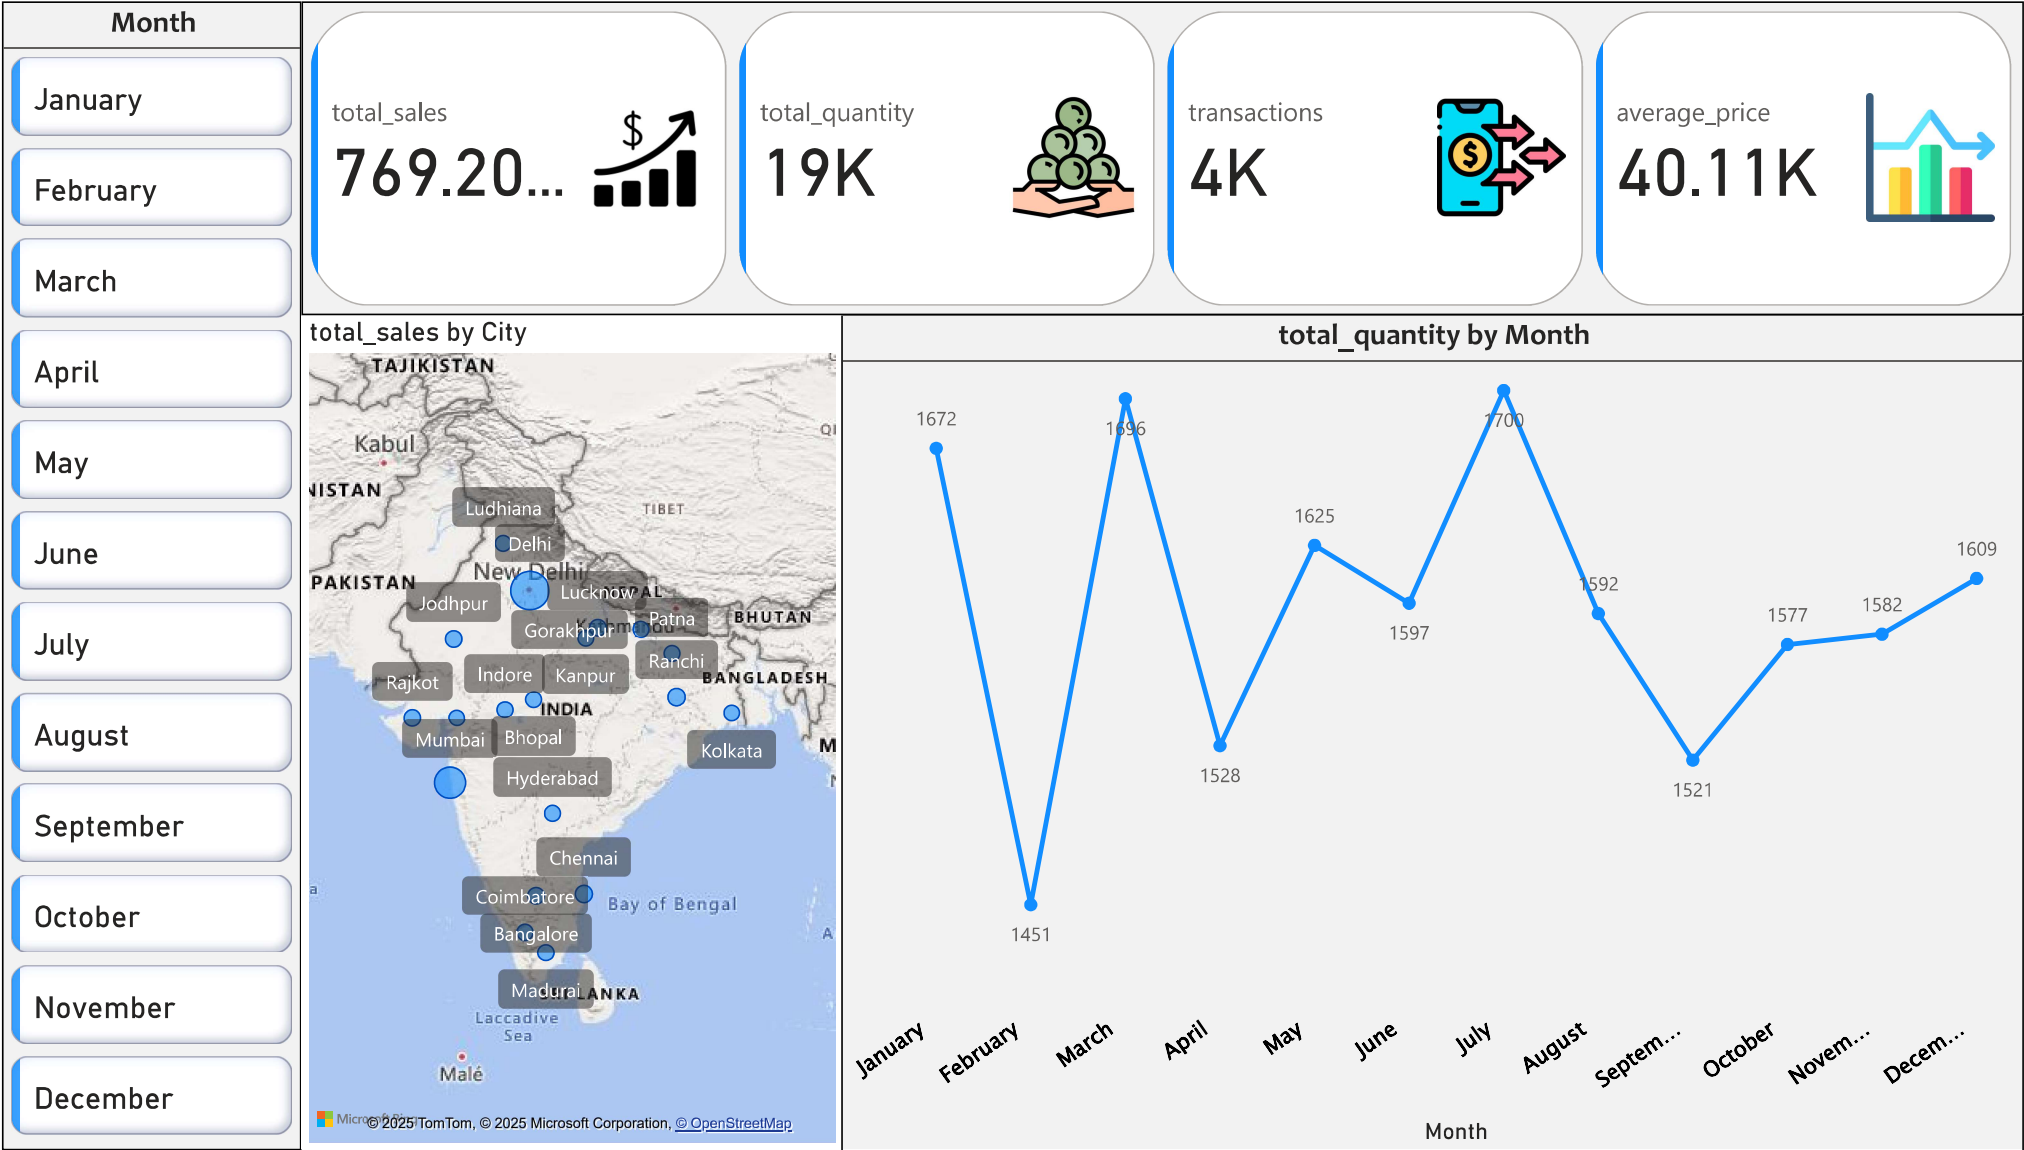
Month

January

February

March

April

May

June

July

August

September

October

November

December

total_sales
769.20...

total_quantity
19K

transactions
4K

average_price
40.11K

total_sales by City

TAJIKISTAN
Kabul
NISTAN
PAKISTAN
TIBET
BHUTAN
BANGLADESH
INDIA
Ludhiana
Delhi
New Delhi
Lucknow
Jodhpur
Gorakhpur
Patna
Ranchi
Rajkot
Indore
Kanpur
Mumbai
Bhopal
Kolkata
Hyderabad
Chennai
Coimbatore
Bay of Bengal
Bangalore
Madurai
LANKA
Laccadive Sea
Malé
© 2025 TomTom, © 2025 Microsoft Corporation, © OpenStreetMap

total_quantity by Month

1672
1451
1696
1528
1625
1597
1700
1592
1521
1577
1582
1609

January
February
March
April
May
June
July
August
Septem...
October
Novem...
Decem...

Month